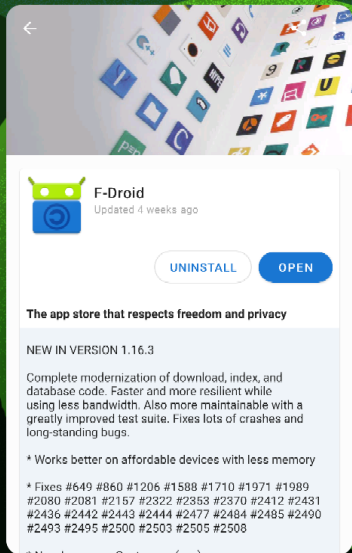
F-Droid
Updated 4 weeks ago

UNINSTALL
OPEN

The app store that respects freedom and privacy

NEW IN VERSION 1.16.3

Complete modernization of download, index, and database code. Faster and more resilient while using less bandwidth. Also more maintainable with a greatly improved test suite. Fixes lots of crashes and long-standing bugs.

* Works better on affordable devices with less memory

* Fixes #649 #860 #1206 #1588 #1710 #1971 #1989 #2080 #2081 #2157 #2322 #2353 #2370 #2412 #2431 #2436 #2442 #2443 #2444 #2477 #2484 #2485 #2490 #2493 #2495 #2500 #2503 #2505 #2508

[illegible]